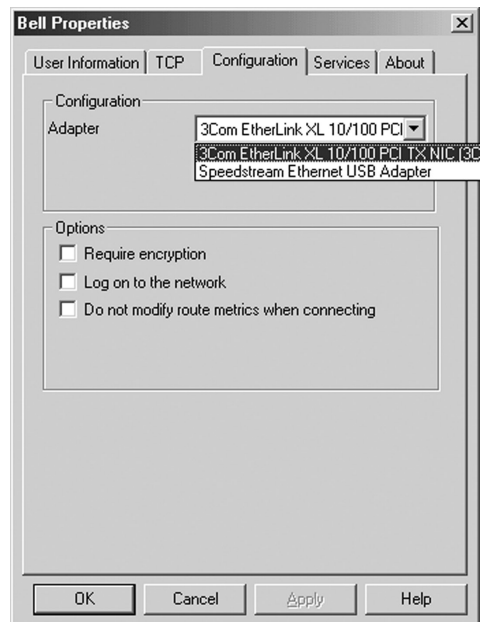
Bell Properties

User Information | TCP | Configuration | Services | About

Configuration

Adapter

3Com EtherLink XL 10/100 PCI

3Com EtherLink XL 10/100 PCI TX NIC (3C

Speedstream Ethernet USB Adapter

Options

Require encryption

Log on to the network

Do not modify route metrics when connecting

OK

Cancel

Apply

Help